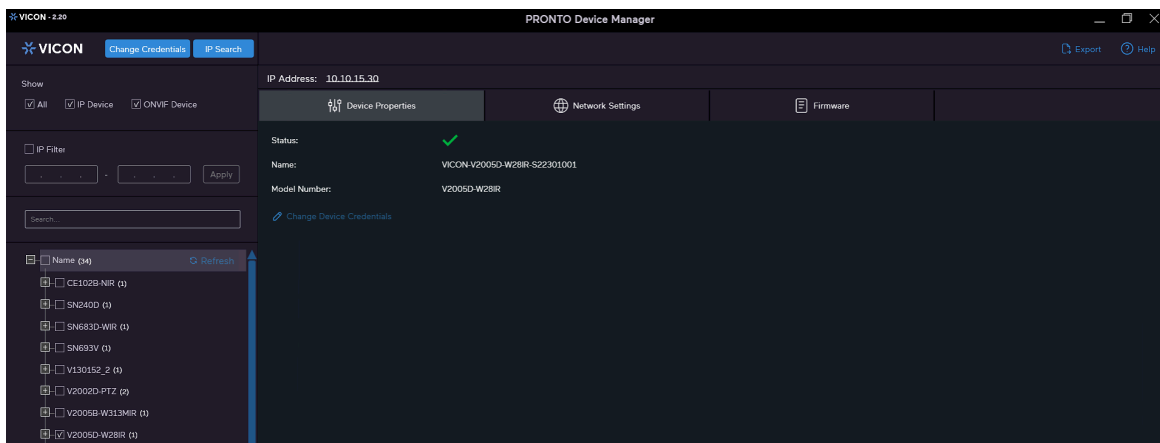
VICON - 2.20

PRONTO Device Manager

VICON Change Credentials IP Search

Export Help

Show

All IP Device ONVIF Device

IP Filter

Apply

Search...

Name (34) Refresh

CE102B-NIR (1)

SN240D (1)

SN683D-WIR (1)

SN693V (1)

V130152_2 (1)

V2002D-PTZ (2)

V2005B-W313MIR (1)

V2005D-W28IR (1)

IP Address: 10.10.15.30

Device Properties

Network Settings

Firmware

Status:

Name: VICON-V2005D-W28IR-S22301001

Model Number: V2005D-W28IR

Change Device Credentials